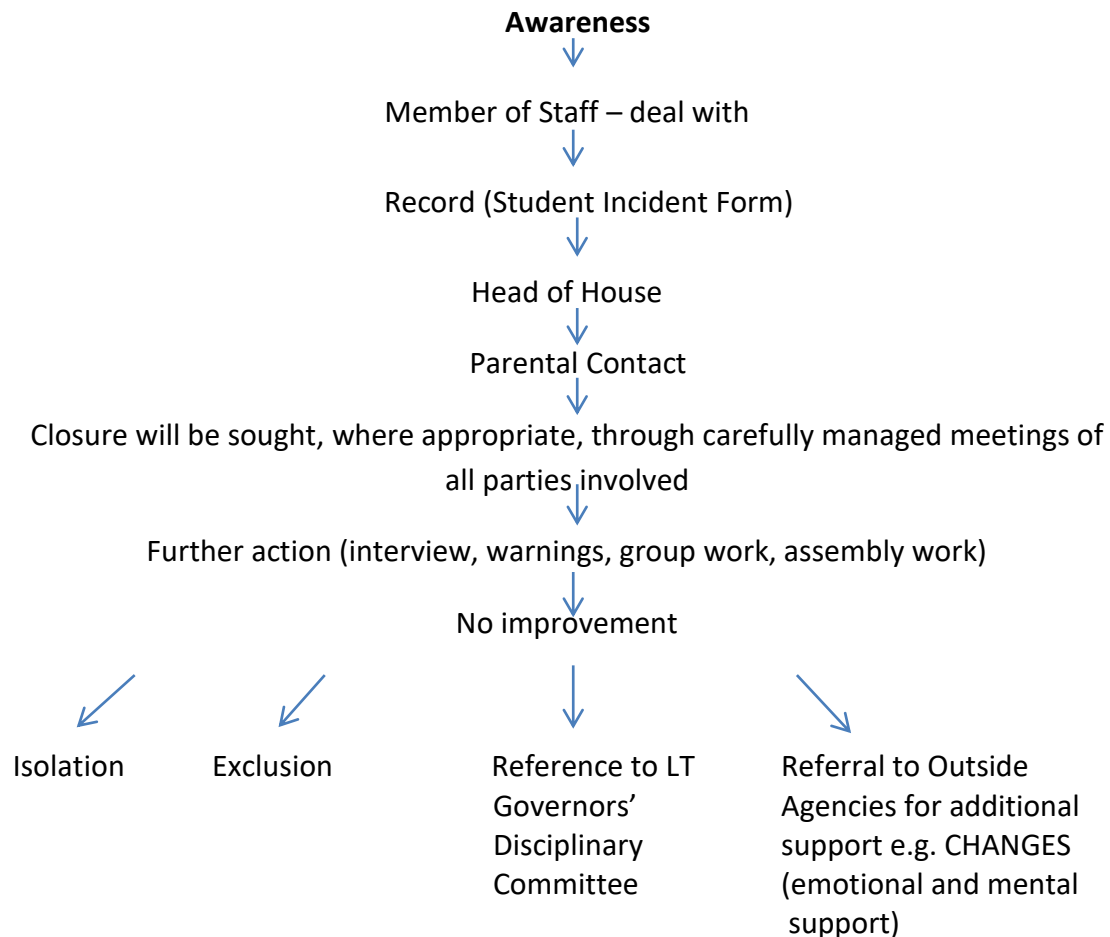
**Awareness**

Member of Staff – deal with

Record (Student Incident Form)

Head of House

Parental Contact

Closure will be sought, where appropriate, through carefully managed meetings of all parties involved

Further action (interview, warnings, group work, assembly work)

No improvement

Isolation

Exclusion

Reference to LT Governors' Disciplinary Committee

Referral to Outside Agencies for additional support e.g. CHANGES (emotional and mental support)